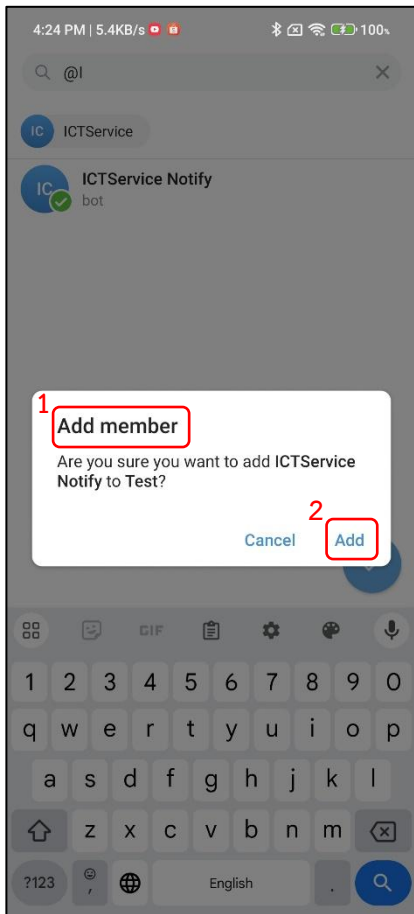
4:24 PM | 5.4KB/s 100

@I

IC ICTService

IC ICTService Notify
bot

1
Add member
Are you sure you want to add ICTService Notify to Test?

2
Cancel Add

GIF

1 2 3 4 5 6 7 8 9 0
q w e r t y u i o p
a s d f g h j k l
z x c v b n m
?123 , English .